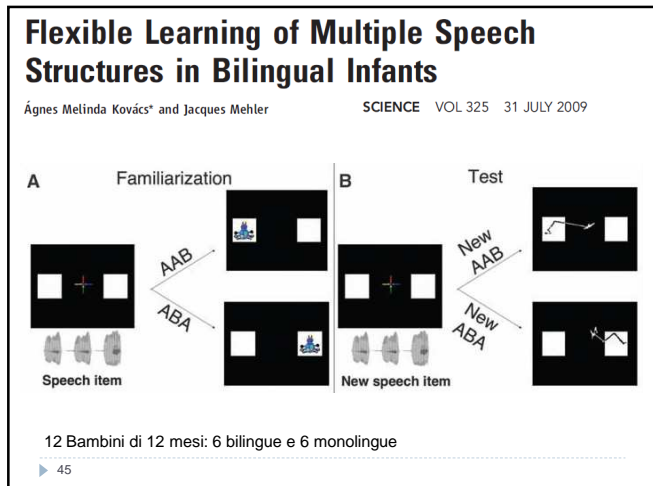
Flexible Learning of Multiple Speech Structures in Bilingual Infants

Ágnes Melinda Kovács* and Jacques Mehler

SCIENCE VOL 325 31 JULY 2009

A

Familiarization

AAB

ABA

Speech item

B

Test

New AAB

New ABA

New speech item

12 Bambini di 12 mesi: 6 bilingue e 6 monolingue

45